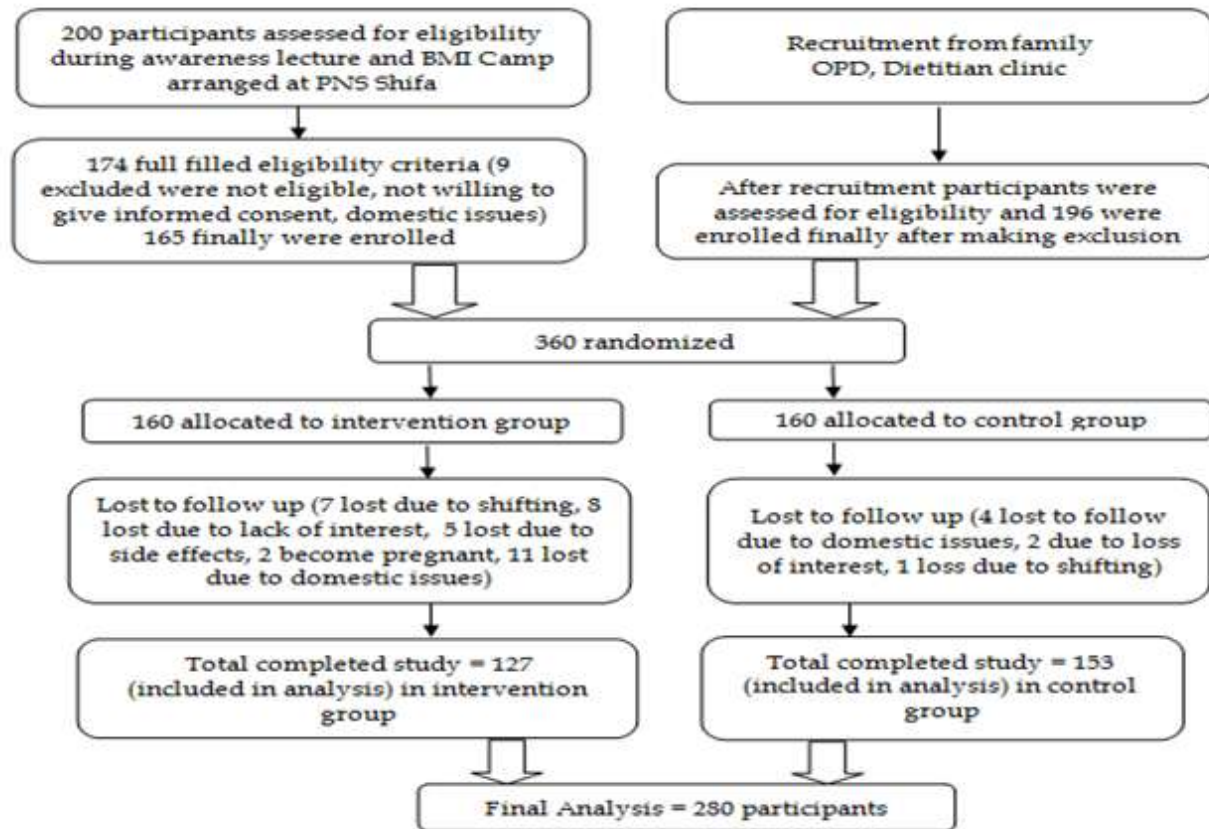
200 participants assessed for eligibility during awareness lecture and BMI Camp arranged at PNS Shifa

Recruitment from family OPD, Dietitian clinic

174 full filled eligibility criteria (9 excluded were not eligible, not willing to give informed consent, domestic issues) 165 finally were enrolled

After recruitment participants were assessed for eligibility and 196 were enrolled finally after making exclusion

360 randomized

160 allocated to intervention group

160 allocated to control group

Lost to follow up (7 lost due to shifting, 8 lost due to lack of interest, 5 lost due to side effects, 2 become pregnant, 11 lost due to domestic issues)

Lost to follow up (4 lost to follow due to domestic issues, 2 due to loss of interest, 1 loss due to shifting)

Total completed study = 127 (included in analysis) in intervention group

Total completed study = 153 (included in analysis) in control group

Final Analysis = 280 participants